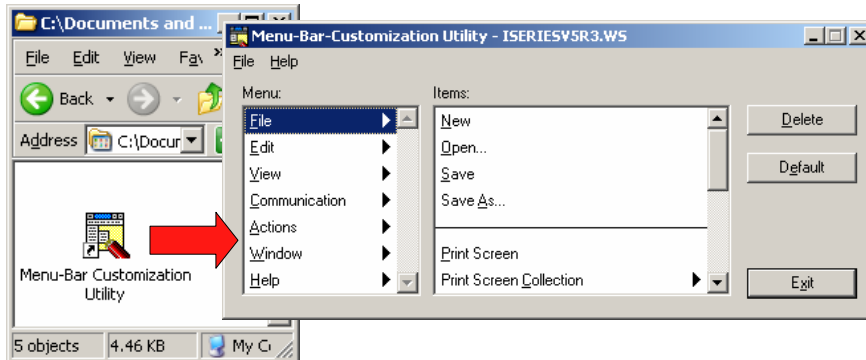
C:\Documents and ...

File Edit View Fav

Back

Address C:\Docur

Menu-Bar Customization Utility

5 objects 4.46 KB My C

Menu-Bar-Customization Utility - ISERIESV5R3.WS

File Help

Menu:

File

Edit

View

Communication

Actions

Window

Help

Items:

New

Open...

Save

Save As...

Print Screen

Print Screen Collection

Delete

Default

Exit